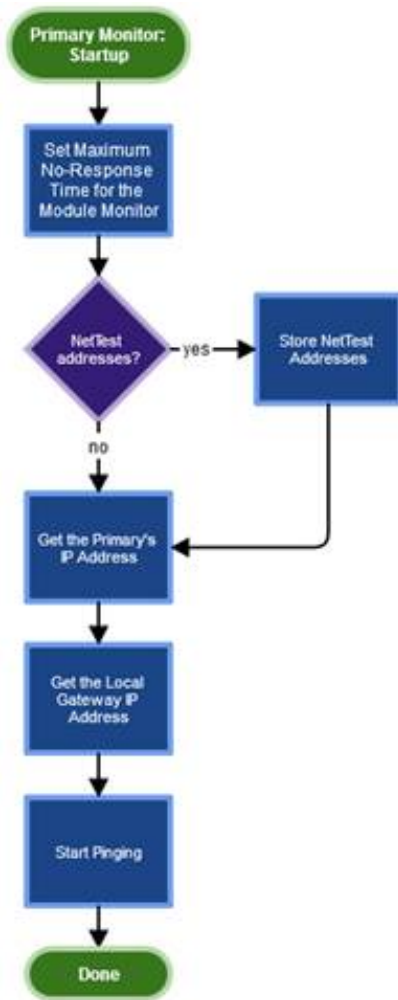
Primary Monitor: Startup

Set Maximum No-Response Time for the Module Monitor

NetTest addresses?

yes

Store NetTest Addresses

no

Get the Primary's IP Address

Get the Local Gateway IP Address

Start Pinging

Done